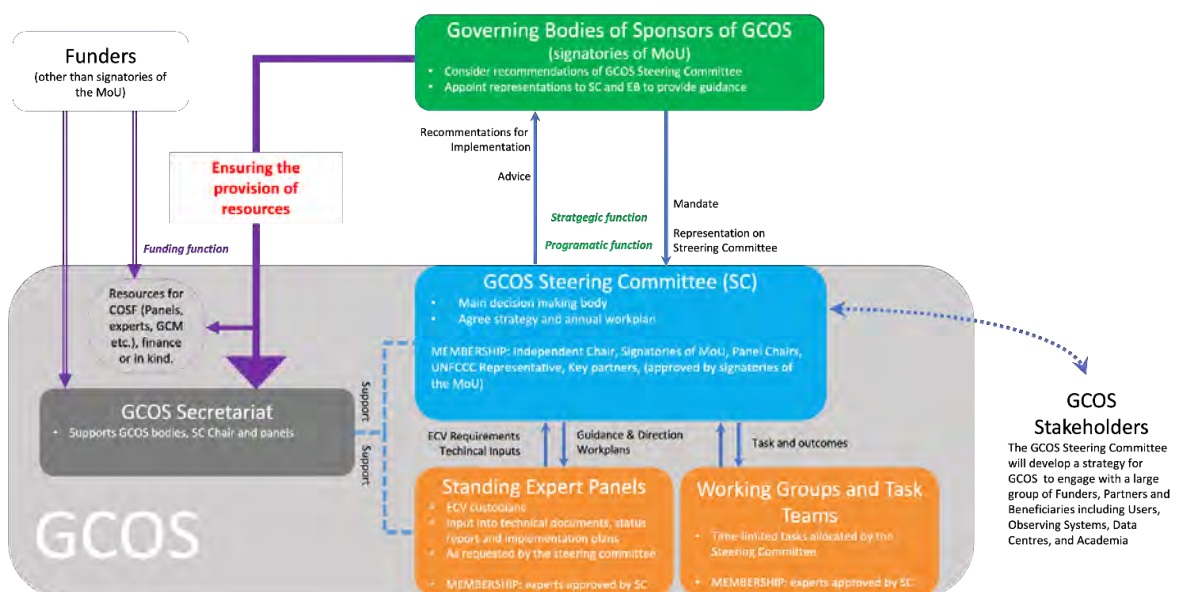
Funders
(other than signatories of the MoU)

Governing Bodies of Sponsors of GCOS
(signatories of MoU)
• Consider recommendations of GCOS Steering Committee
• Appoint representations to SC and EB to provide guidance

Ensuring the provision of resources

Funding function

Recommentations for Implementation

Advice

Stratgegic function

Programatic function

Mandate

Representation on Steering Committee

Resources for COSF (Panels, experts, GCM etc.), finance or in kind.

GCOS Steering Committee (SC)
• Main decision making body
• Agree strategy and annual workplan

MEMBERSHIP: Independent Chair, Signatories of MoU, Panel Chairs, UNFCCC Representative, Key partners, (approved by signatories of the MoU)

Support

Support

GCOS Secretariat
• Supports GCOS bodies, SC Chair and panels

ECV Requirements
Technical Inputs

Guidance & Direction
Workplans

Task and outcomes

Standing Expert Panels
• ECV custodians
• Input into technical documents, status report and implementation plans
• As requested by the steering committee

• MEMBERSHIP: experts approved by SC

Working Groups and Task Teams
• Time limited tasks allocated by the Steering Committee

• MEMBERSHIP: experts approved by SC

GCOS

GCOS Stakeholders
The GCOS Steering Committee will develop a strategy for GCOS to engage with a large group of Funders, Partners and Beneficiaries including Users, Observing Systems, Data Centres, and Academia